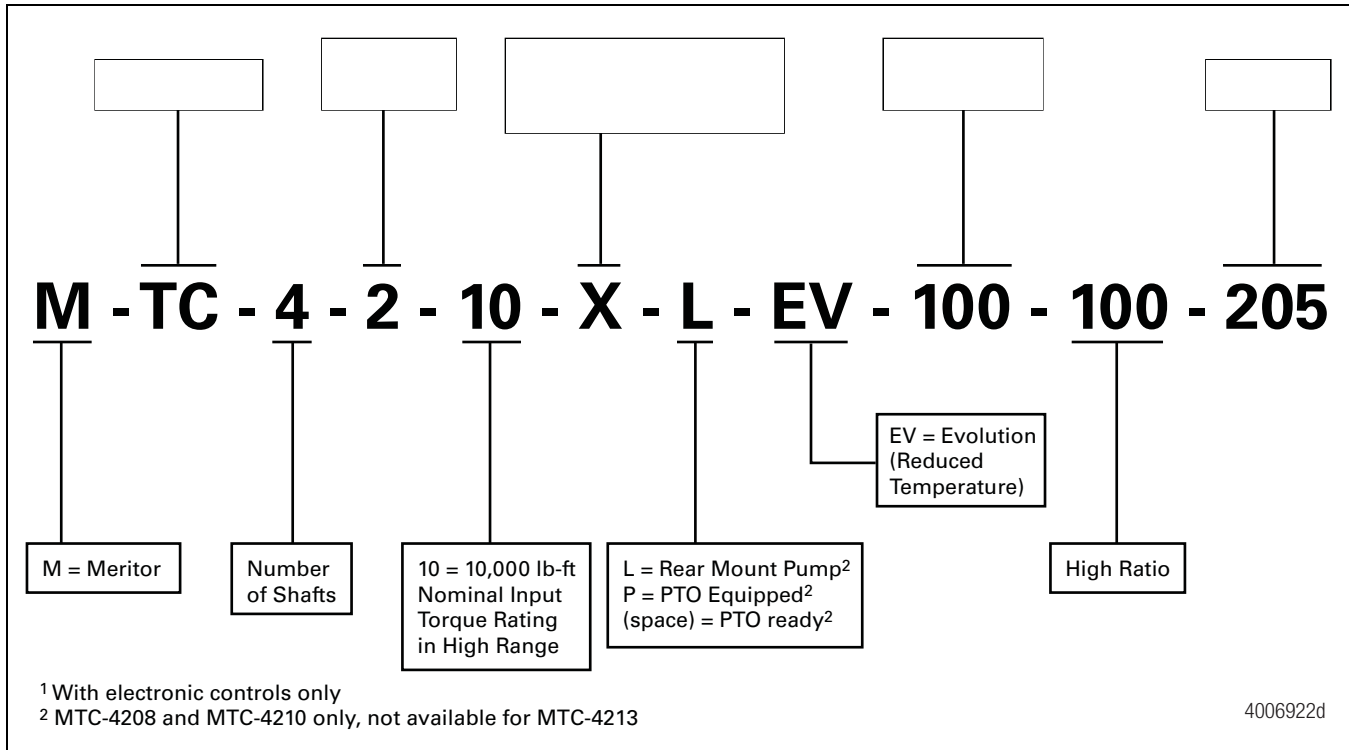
M - TC - 4 - 2 - 10 - X - L - EV - 100 - 100 - 205

EV = Evolution (Reduced Temperature)

M = Meritor

Number of Shafts

10 = 10,000 lb-ft Nominal Input Torque Rating in High Range

L = Rear Mount Pump$^2$
P = PTO Equipped$^2$
(space) = PTO ready$^2$

High Ratio

$^1$ With electronic controls only
$^2$ MTC-4208 and MTC-4210 only, not available for MTC-4213

4006922d